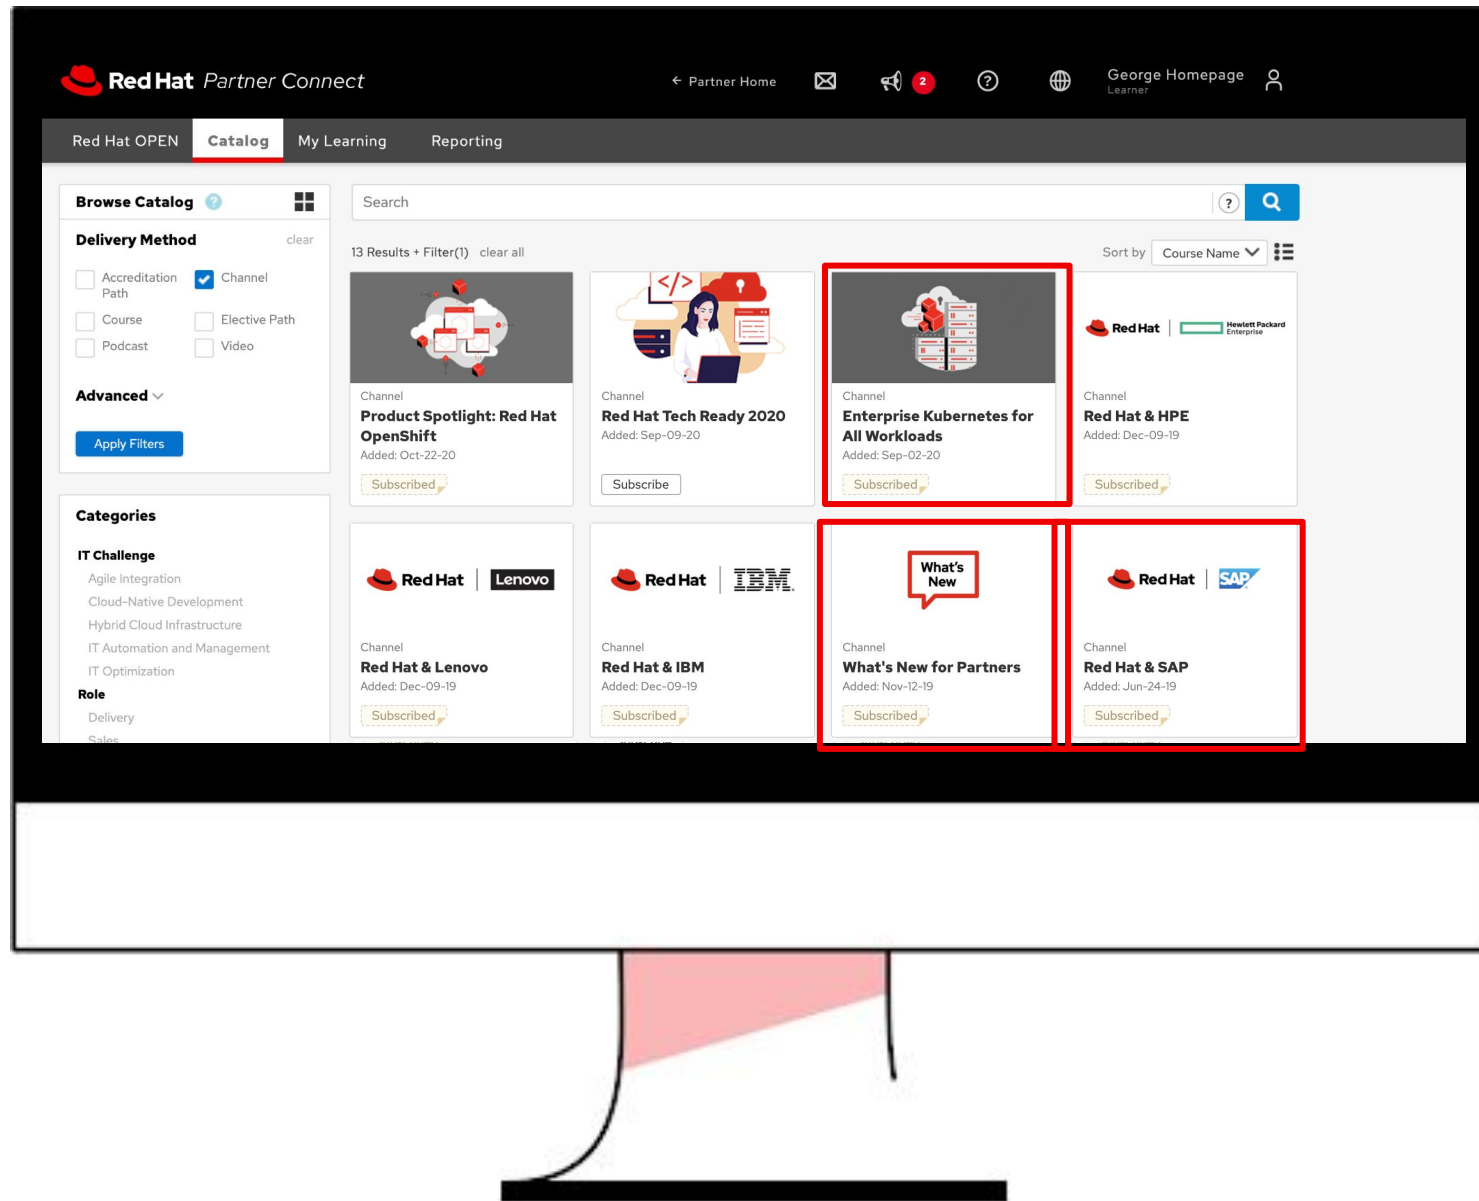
Red Hat Partner Connect

← Partner Home

2

George Homepage
Learner

Red Hat OPEN | Catalog | My Learning | Reporting

Browse Catalog

Delivery Method clear

Accreditation Path
Channel
Course
Elective Path
Podcast
Video

Advanced

Apply Filters

Categories

IT Challenge
Agile Integration
Cloud-Native Development
Hybrid Cloud Infrastructure
IT Automation and Management
IT Optimization
Role
Delivery
Sales

Search

13 Results + Filter(1) clear all

Sort by Course Name

Channel
Product Spotlight: Red Hat OpenShift
Added: Oct-22-20
Subscribed

</>

Channel
Red Hat Tech Ready 2020
Added: Sep-09-20
Subscribe

Channel
Enterprise Kubernetes for All Workloads
Added: Sep-02-20
Subscribed

Red Hat | Hewlett Packard Enterprise
Channel
Red Hat & HPE
Added: Dec-09-19
Subscribed

Red Hat | Lenovo
Channel
Red Hat & Lenovo
Added: Dec-09-19
Subscribed

Red Hat | IBM
Channel
Red Hat & IBM
Added: Dec-09-19
Subscribed

What's New
Channel
What's New for Partners
Added: Nov-12-19
Subscribed

Red Hat | SAP
Channel
Red Hat & SAP
Added: Jun-24-19
Subscribed